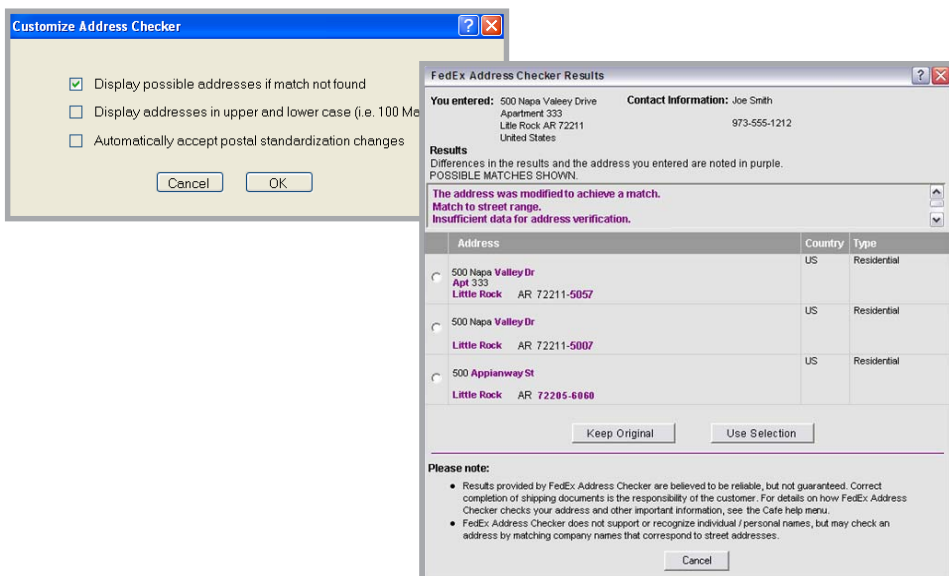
Customize Address Checker

Display possible addresses if match not found

Display addresses in upper and lower case (i.e. 100 Ma

Automatically accept postal standardization changes

Cancel OK

FedEx Address Checker Results

You entered: 500 Napa Valeey Drive Apartment 333 Litle Rock AR 72211 United States

Contact Information: Joe Smith 973-555-1212

Results
Differences in the results and the address you entered are noted in purple.
POSSIBLE MATCHES SHOWN.

The address was modified to achieve a match.
Match to street range.
Insufficient data for address verification.

| Address | Country | Type |
|---|---|---|
| 500 Napa Valley Dr Apt 333 Little Rock AR 72211-5057 | US | Residential |
| 500 Napa Valley Dr Little Rock AR 72211-5007 | US | Residential |
| 500 Appianway St Little Rock AR 72205-6060 | US | Residential |

Keep Original Use Selection

Please note:

- Results provided by FedEx Address Checker are believed to be reliable, but not guaranteed. Correct completion of shipping documents is the responsibility of the customer. For details on how FedEx Address Checker checks your address and other important information, see the Cafe help menu.
- FedEx Address Checker does not support or recognize individual / personal names, but may check an address by matching company names that correspond to street addresses.

Cancel